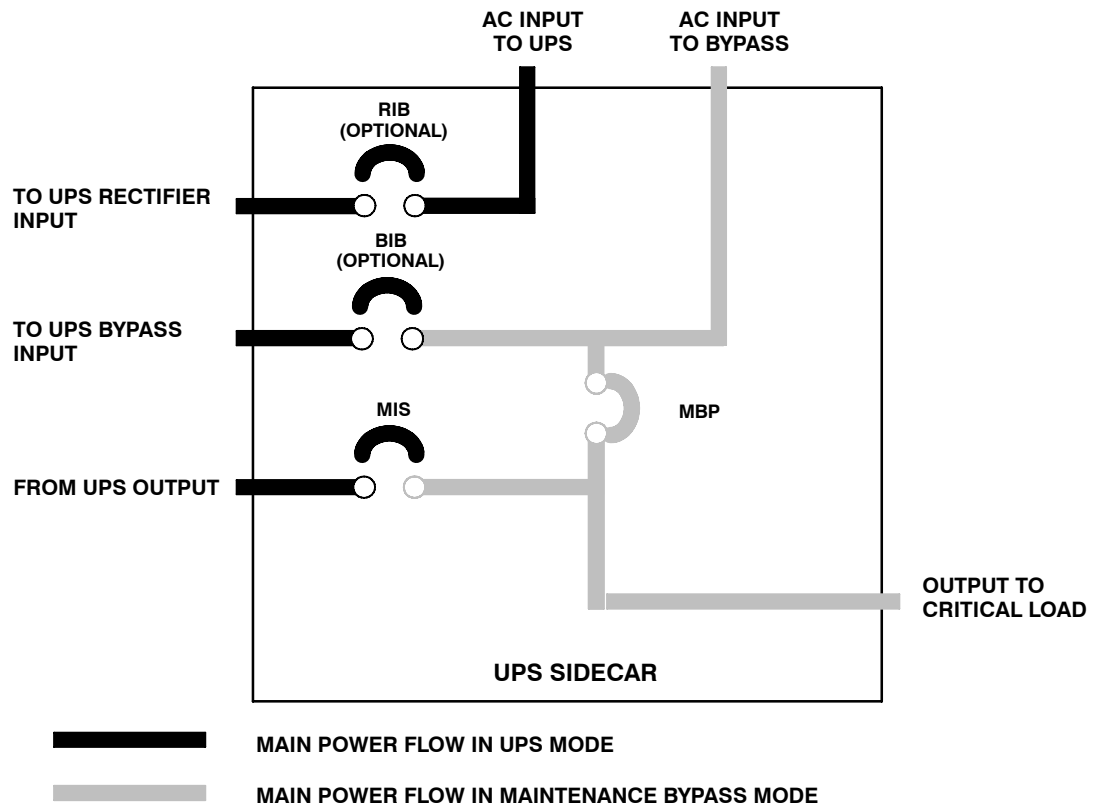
AC INPUT TO UPS

AC INPUT TO BYPASS

RIB (OPTIONAL)

TO UPS RECTIFIER INPUT

BIB (OPTIONAL)

TO UPS BYPASS INPUT

MIS

MBP

FROM UPS OUTPUT

OUTPUT TO CRITICAL LOAD

UPS SIDECAR

MAIN POWER FLOW IN UPS MODE

MAIN POWER FLOW IN MAINTENANCE BYPASS MODE